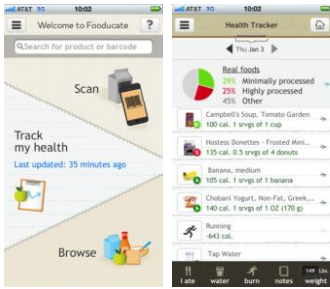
AT&T 10:02

Welcome to Fooducate

?

Search for product or barcode

Scan

Track my health

Last updated: 35 minutes ago

Browse

AT&T 10:02

Health Tracker

Thu Jan 3

Real foods

29% Minimally processed

25% Highly processed

45% Other

Campbell's Soup, Tomato Garden

100 cal. 1 srvgs of 1 cup

Hostess Donettes - Frosted Mini...

135 cal. 0.5 srvgs of 4 donuts

Banana, medium

105 cal. 1 srvgs of 1 banana

Chobani Yogurt, Non-Fat, Greek,...

140 cal. 1 srvgs of 1 OZ (170 g)

Running

-643 cal.

Tap Water

I ate

water

burn

notes

weight